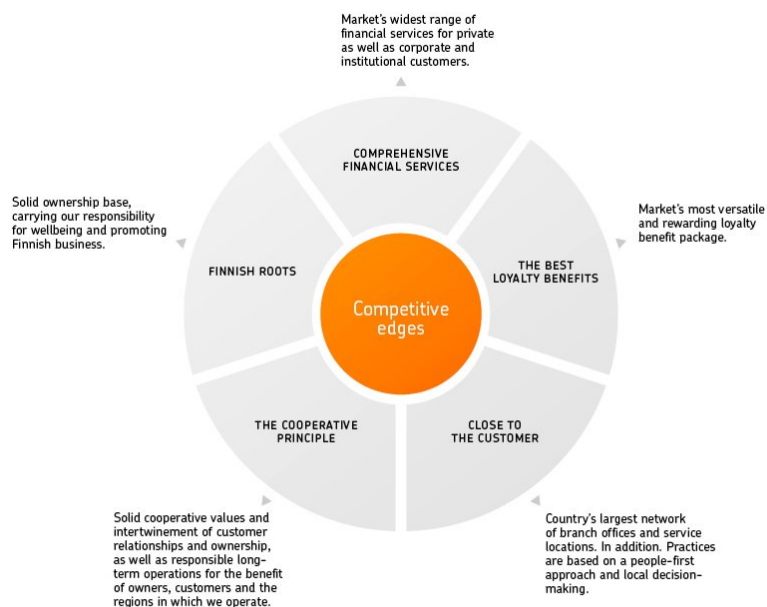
Market's widest range of financial services for private as well as corporate and institutional customers.

COMPREHENSIVE FINANCIAL SERVICES

Market's most versatile and rewarding loyalty benefit package.

THE BEST LOYALTY BENEFITS

Solid ownership base, carrying our responsibility for wellbeing and promoting Finnish business.

FINNISH ROOTS

Competitive edges

THE COOPERATIVE PRINCIPLE

CLOSE TO THE CUSTOMER

Solid cooperative values and intertwinement of customer relationships and ownership, as well as responsible long-term operations for the benefit of owners, customers and the regions in which we operate.

Country's largest network of branch offices and service locations. In addition. Practices are based on a people-first approach and local decision-making.